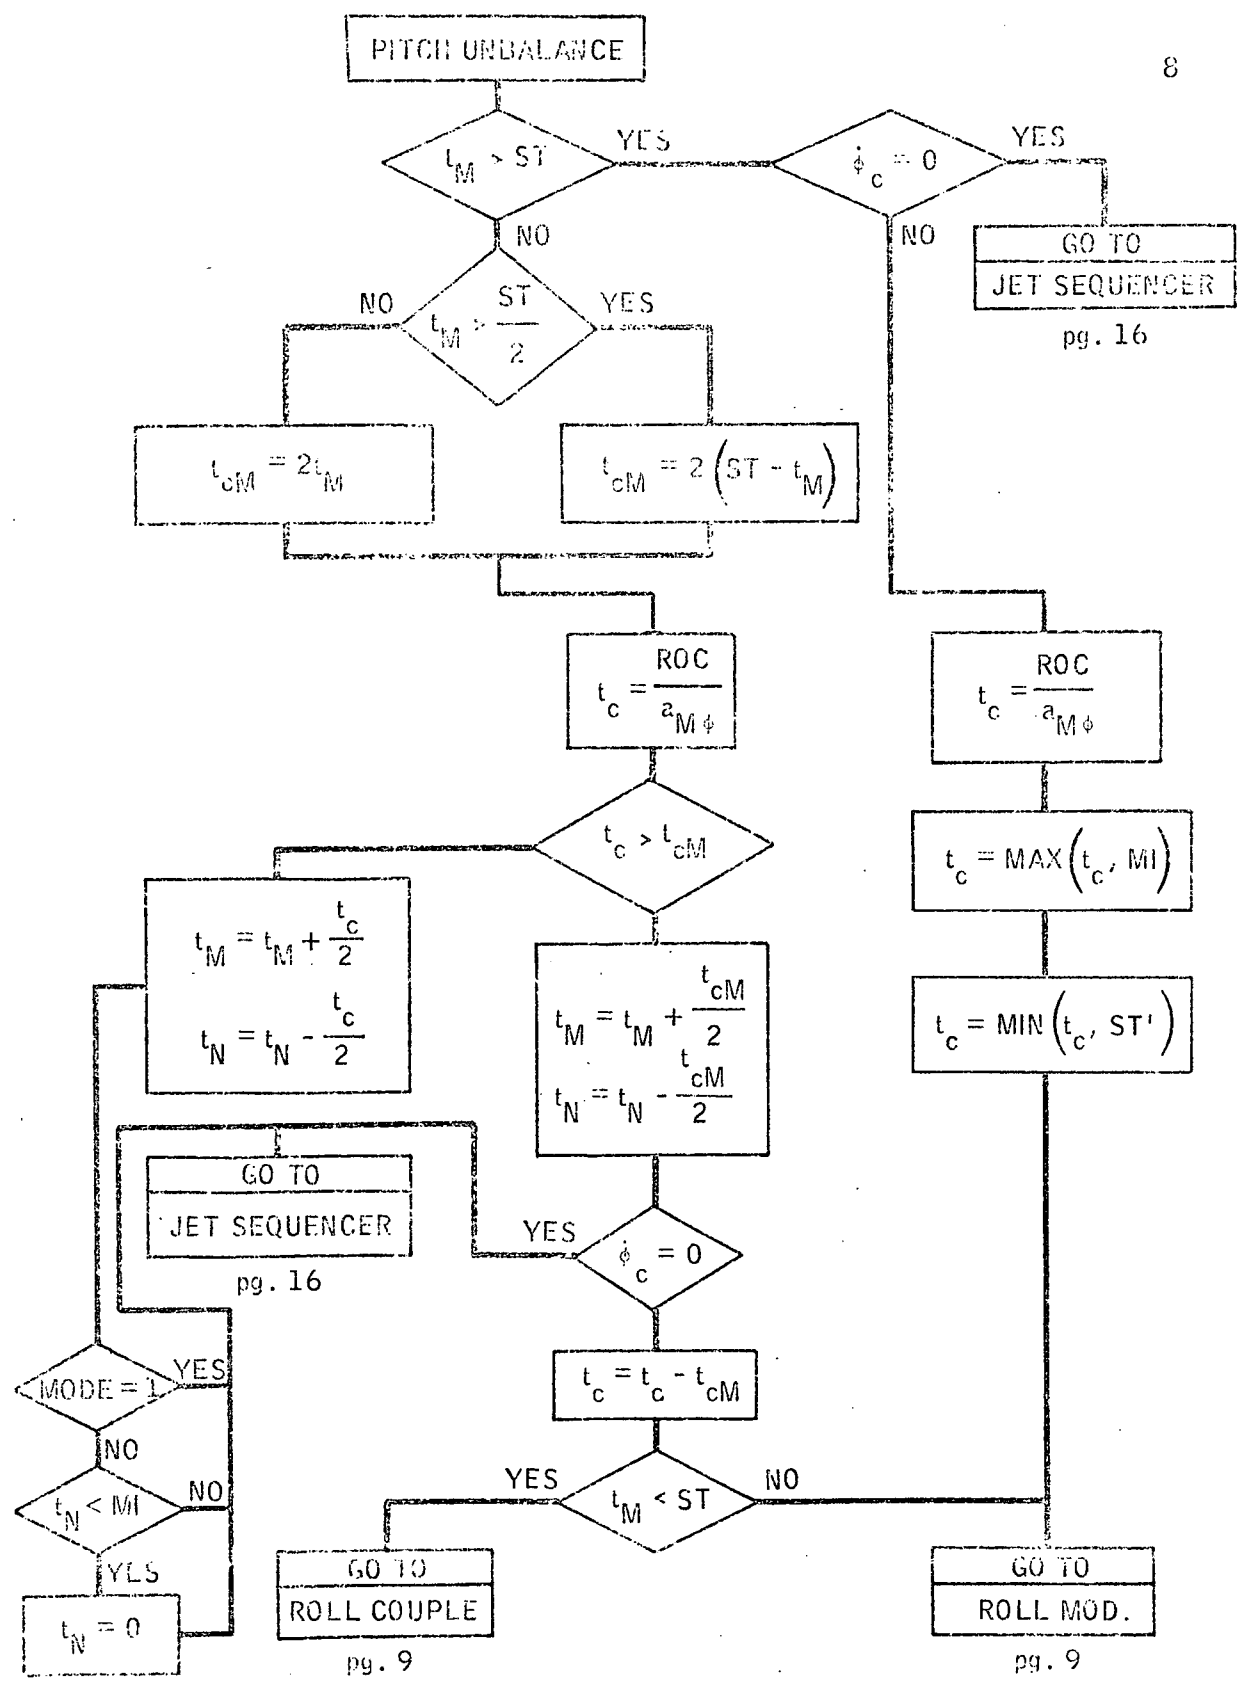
8

PITCH UNBALANCE

$t_M > ST$

YES

$\dot{\phi}_c = 0$

YES

NO

GO TO
JET SEQUENCER
pg. 16

NO

NO

$t_M > \frac{ST}{2}$

YES

$t_{cM} = 2t_M$

$t_{cM} = 2\left(ST - t_M\right)$

$t_c = \frac{ROC}{a_{M\phi}}$

$t_c = \frac{ROC}{a_{M\phi}}$

$t_c > t_{cM}$

$t_c = MAX\left(t_c, MI\right)$

$t_M = t_M + \frac{t_c}{2}$

$t_N = t_N - \frac{t_c}{2}$

$t_M = t_M + \frac{t_{cM}}{2}$

$t_N = t_N - \frac{t_{cM}}{2}$

$t_c = MIN\left(t_c, ST'\right)$

GO TO
JET SEQUENCER
pg. 16

YES

$\dot{\phi}_c = 0$

MODE = 1

YES

NO

$t_c = t_c - t_{cM}$

$t_N < MI$

NO

YES

$t_M < ST$

NO

YES

GO TO
ROLL COUPLE
pg. 9

GO TO
ROLL MOD.
pg. 9

$t_N = 0$